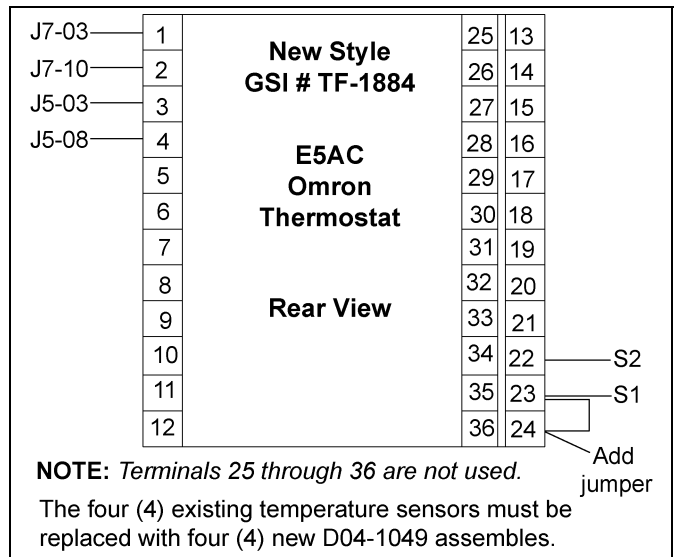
J7-03
J7-10
J5-03
J5-08

1
2
3
4
5
6
7
8
9
10
11
12

New Style
GSI # TF-1884

E5AC
Omron
Thermostat

Rear View

25
26
27
28
29
30
31
32
33
34
35
36

13
14
15
16
17
18
19
20
21
22
23
24

S2
S1
Add jumper

**NOTE:** *Terminals 25 through 36 are not used.*

The four (4) existing temperature sensors must be replaced with four (4) new D04-1049 assembles.